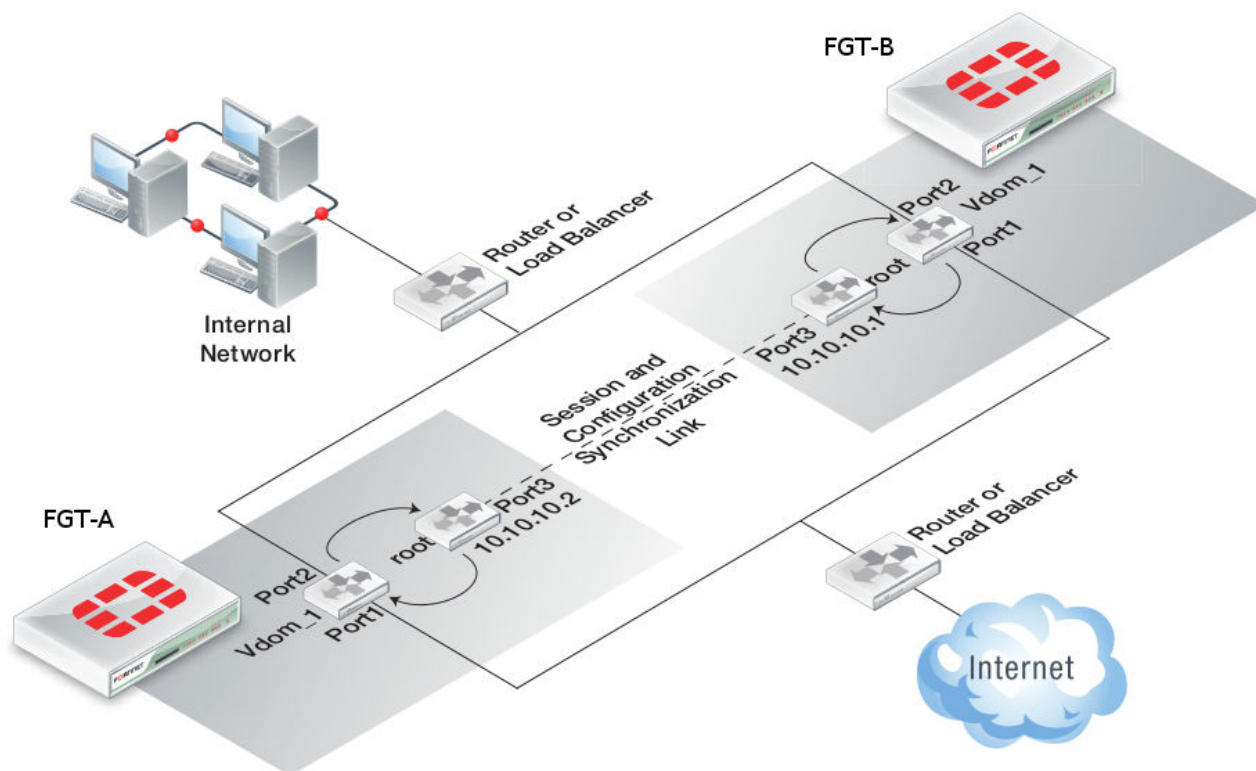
FGT-B

Router or
Load Balancer

Port2
Vdom_1
Port1
root

Internal
Network

Port3
10.10.10.1

Session and
Configuration
Synchronization
Link

Port3
10.10.10.2

FGT-A

root
Port2
Vdom_1
Port1

Router or
Load Balancer

Internet